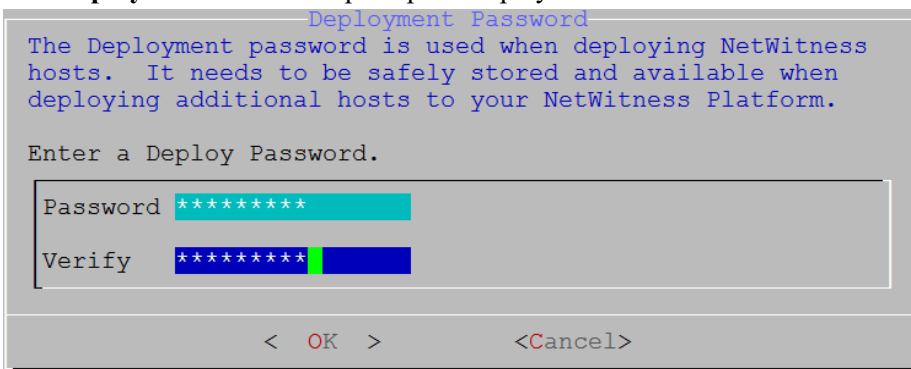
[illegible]

Deployment Password

The Deployment password is used when deploying NetWitness hosts. It needs to be safely stored and available when deploying additional hosts to your NetWitness Platform.

Enter a Deploy Password.

Password *********

Verify *********

< OK > <Cancel>